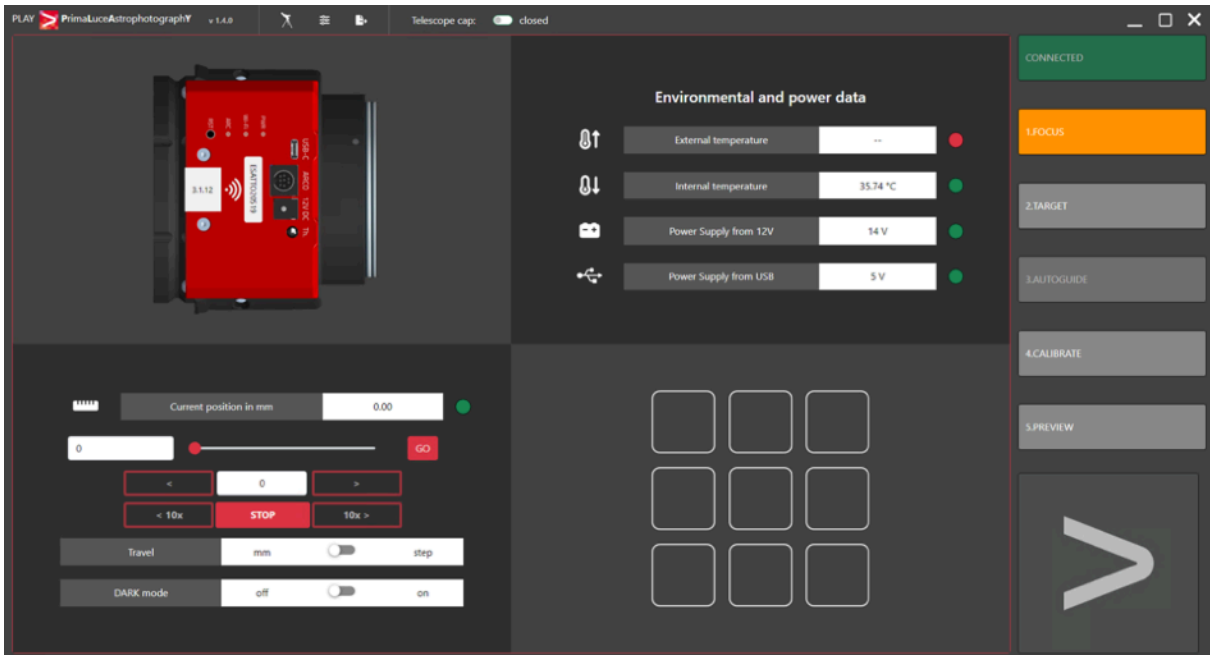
PLAY PrimaLuceAstrophotographY v 1.4.0

Telescope cap: closed

CONNECTED

1.FOCUS

2.TARGET

3.AUTOGUIDE

4.CALIBRATE

5.PREVIEW

3.1.12

ESATTO2035 19

USB-C

ARCO

12V DC

TH

Environmental and power data

| External temperature | -- |
|---|---|
| Internal temperature | 35.74 °C |
| Power Supply from 12V | 14 V |
| Power Supply from USB | 5 V |

Current position in mm 0.00

0

GO

<

0

>

< 10x

STOP

10x >

Travel mm step

DARK mode off on